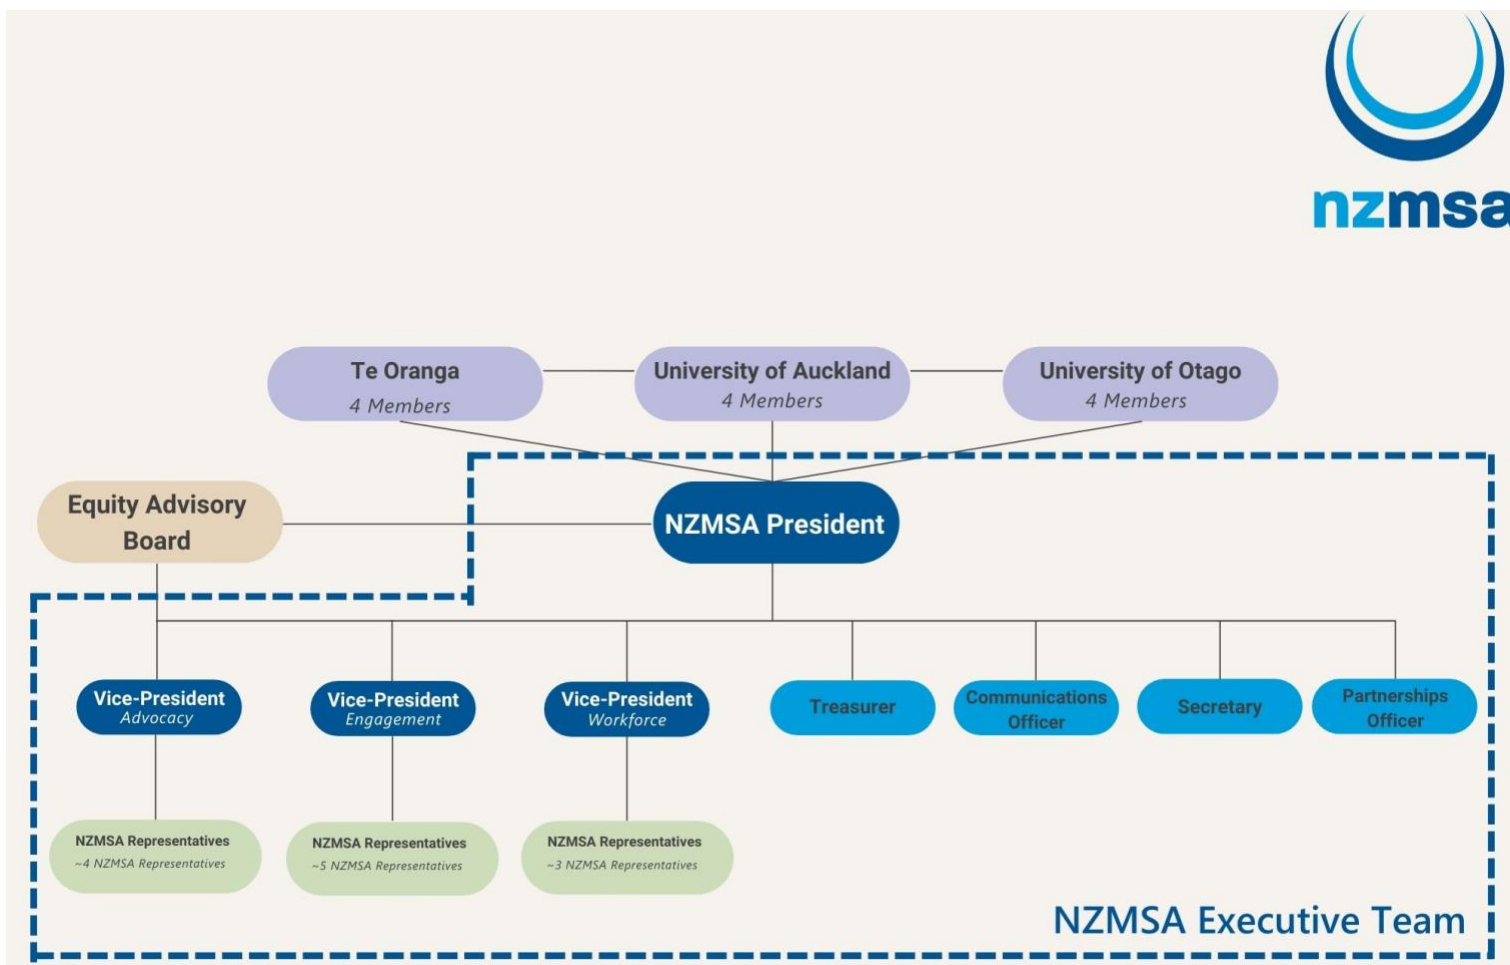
nzmsa

Te Oranga
4 Members

University of Auckland
4 Members

University of Otago
4 Members

Equity Advisory Board

NZMSA President

Vice-President
Advocacy

Vice-President
Engagement

Vice-President
Workforce

Treasurer

Communications Officer

Secretary

Partnerships Officer

NZMSA Representatives
~4 NZMSA Representatives

NZMSA Representatives
~5 NZMSA Representatives

NZMSA Representatives
~3 NZMSA Representatives

NZMSA Executive Team